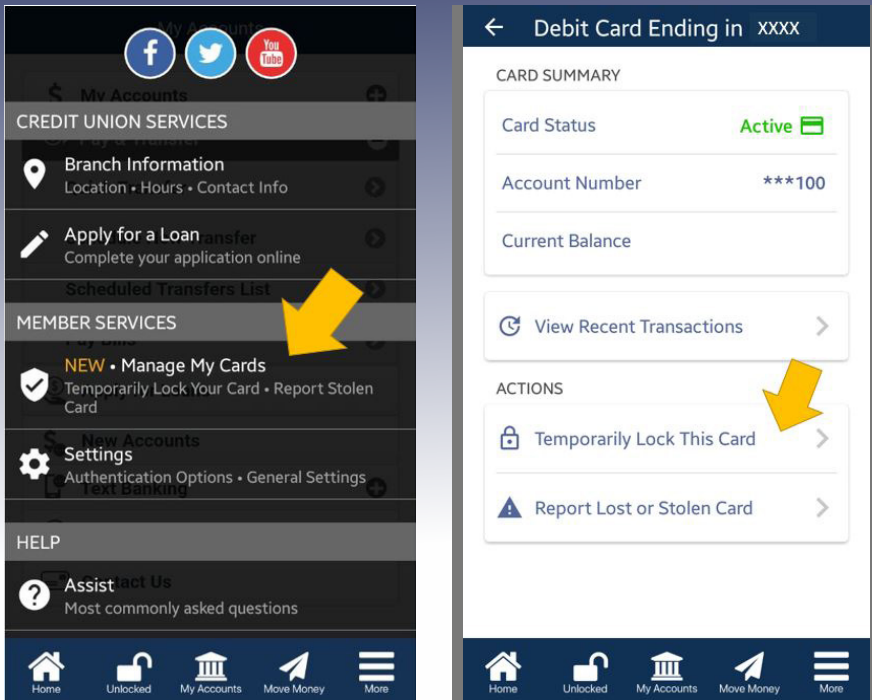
My Accounts

You Tube

CREDIT UNION SERVICES

Branch Information
Location • Hours • Contact Info

Apply for a Loan
Complete your application online

MEMBER SERVICES

NEW • Manage My Cards
Temporarily Lock Your Card • Report Stolen Card

Settings
Authentication Options • General Settings

HELP

Assist
Most commonly asked questions

Home Unlocked My Accounts Move Money More

← Debit Card Ending in XXXX

CARD SUMMARY

Card Status Active

Account Number ***100

Current Balance

View Recent Transactions

ACTIONS

Temporarily Lock This Card

Report Lost or Stolen Card

Home Unlocked My Accounts Move Money More